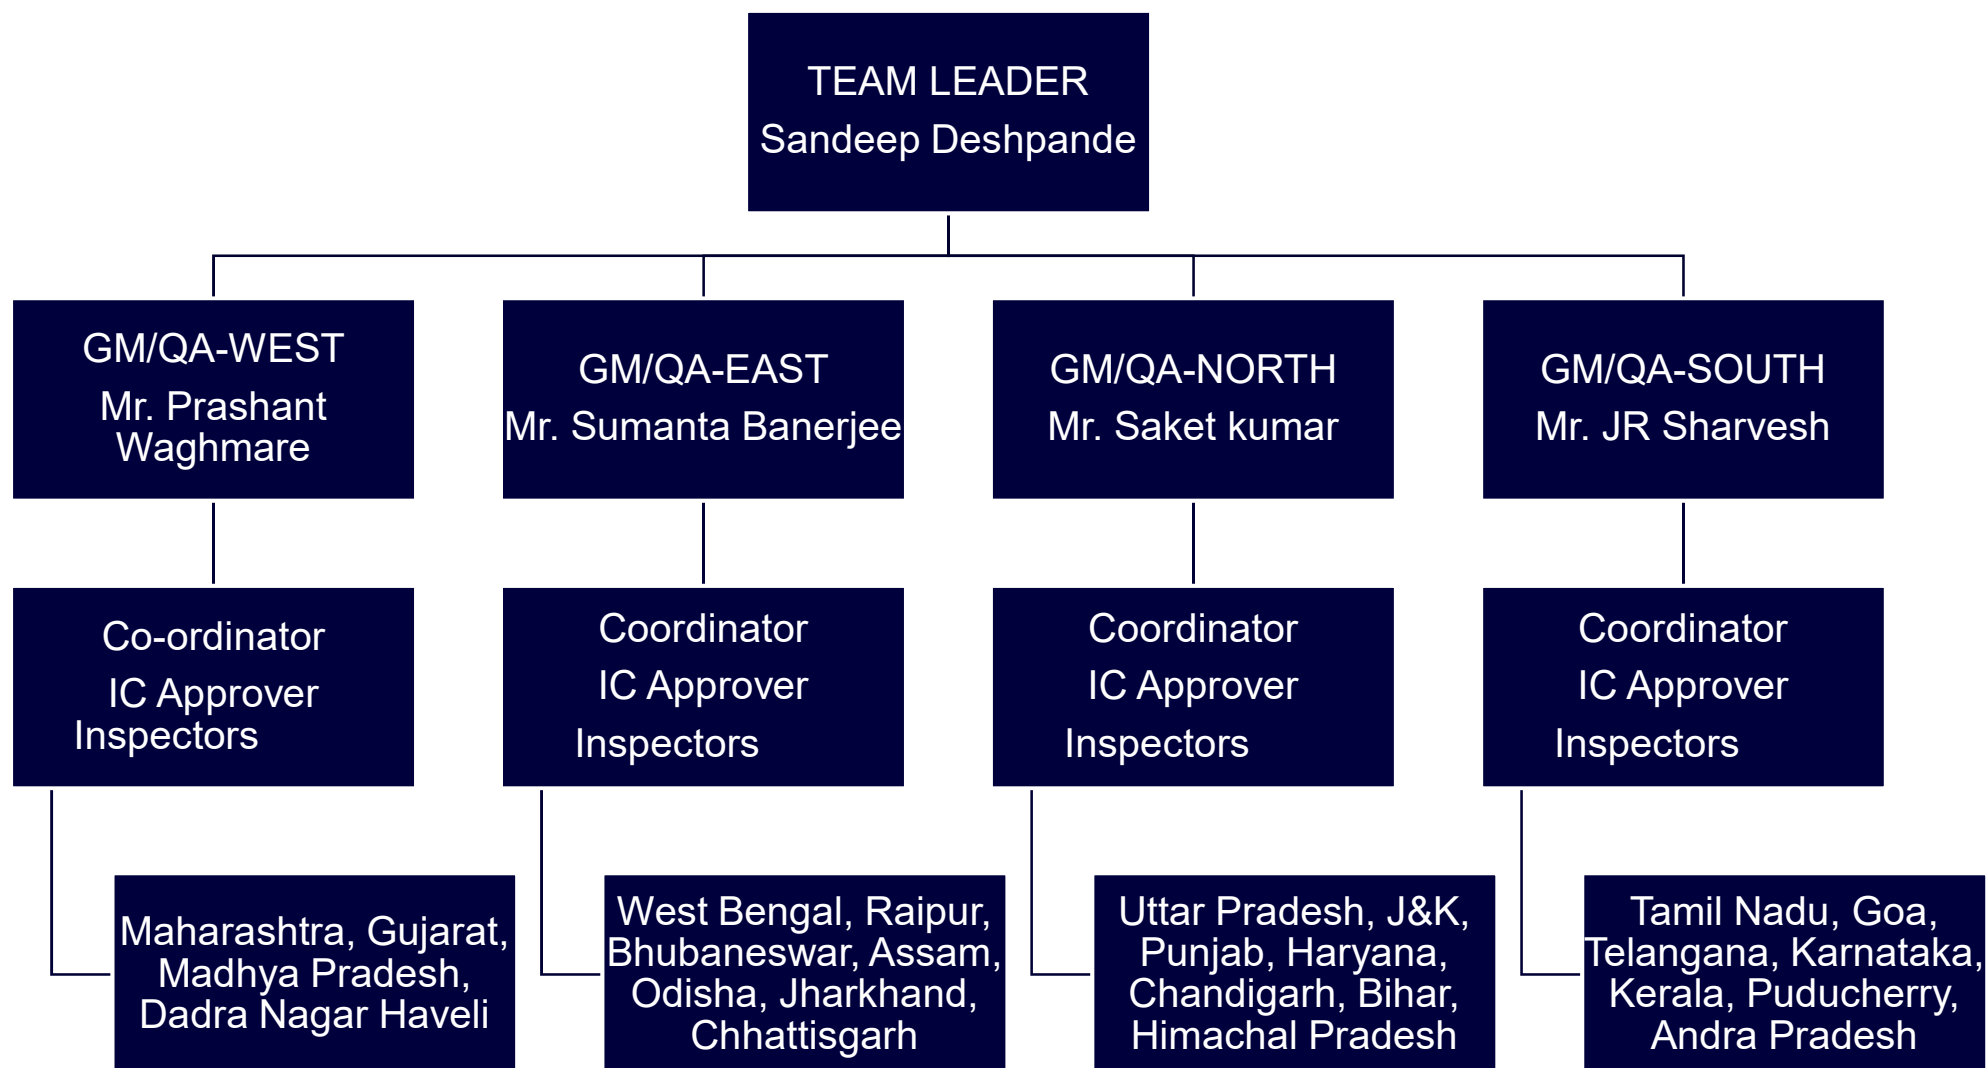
TEAM LEADER
Sandeep Deshpande

GM/QA-WEST
Mr. Prashant Waghmare

GM/QA-EAST
Mr. Sumanta Banerjee

GM/QA-NORTH
Mr. Saket kumar

GM/QA-SOUTH
Mr. JR Sharvesh

Co-ordinator
IC Approver
Inspectors

Coordinator
IC Approver
Inspectors

Coordinator
IC Approver
Inspectors

Coordinator
IC Approver
Inspectors

Maharashtra, Gujarat, Madhya Pradesh, Dadra Nagar Haveli

West Bengal, Raipur, Bhubaneswar, Assam, Odisha, Jharkhand, Chhattisgarh

Uttar Pradesh, J&K, Punjab, Haryana, Chandigarh, Bihar, Himachal Pradesh

Tamil Nadu, Goa, Telangana, Karnataka, Kerala, Puducherry, Andra Pradesh